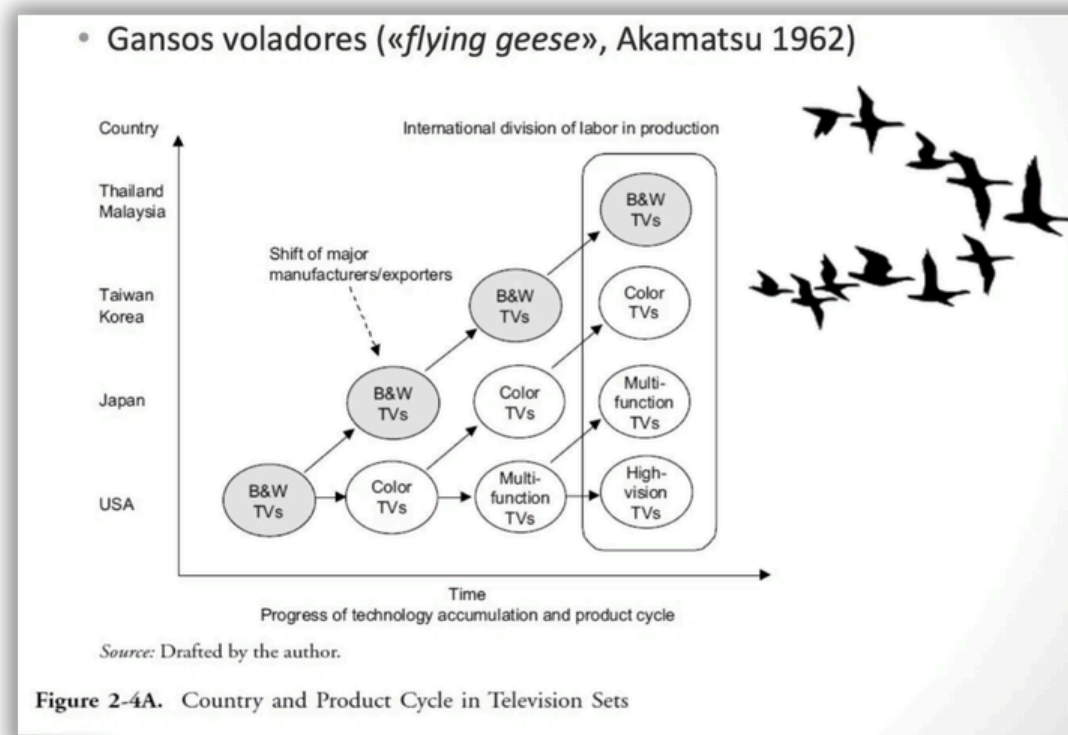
• Gansos voladores («*flying geese*», Akamatsu 1962)

Country

International division of labor in production

Thailand
Malaysia

Taiwan
Korea

Japan

USA

Shift of major manufacturers/exporters

B&W TVs

B&W TVs

B&W TVs

B&W TVs

Color TVs

Color TVs

Color TVs

Multi-function TVs

Multi-function TVs

High-vision TVs

Time
Progress of technology accumulation and product cycle

*Source:* Drafted by the author.

**Figure 2-4A.** Country and Product Cycle in Television Sets